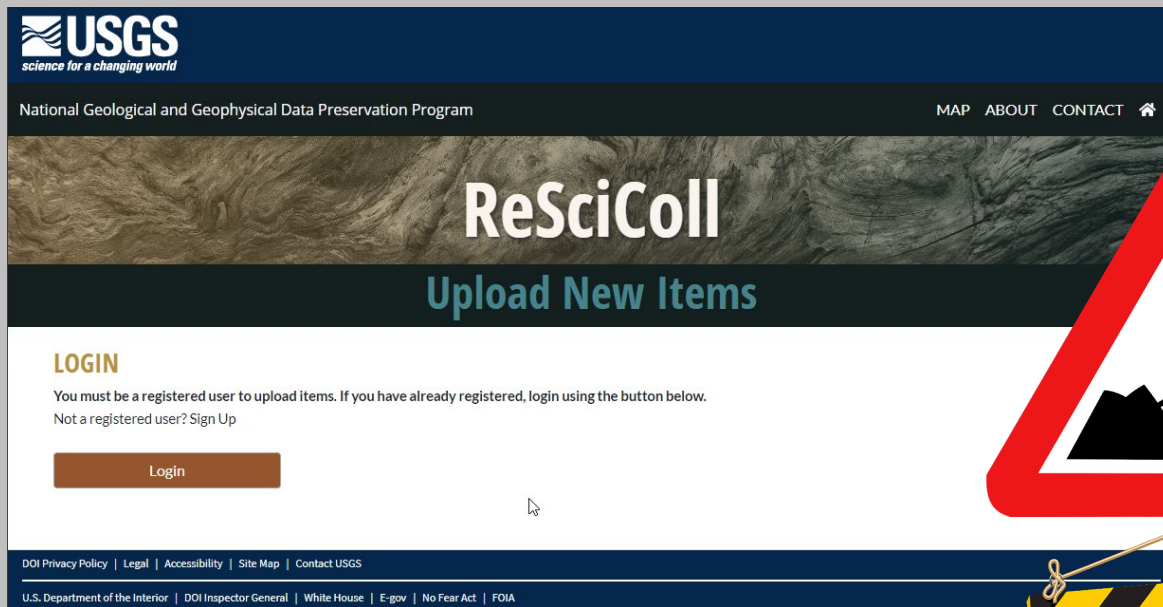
USGS
science for a changing world

National Geological and Geophysical Data Preservation Program

MAP ABOUT CONTACT

ReSciColl

Upload New Items

LOGIN

You must be a registered user to upload items. If you have already registered, login using the button below.

Not a registered user? Sign Up

Login

DOI Privacy Policy | Legal | Accessibility | Site Map | Contact USGS

U.S. Department of the Interior | DOI Inspector General | White House | E-gov | No Fear Act | FOIA